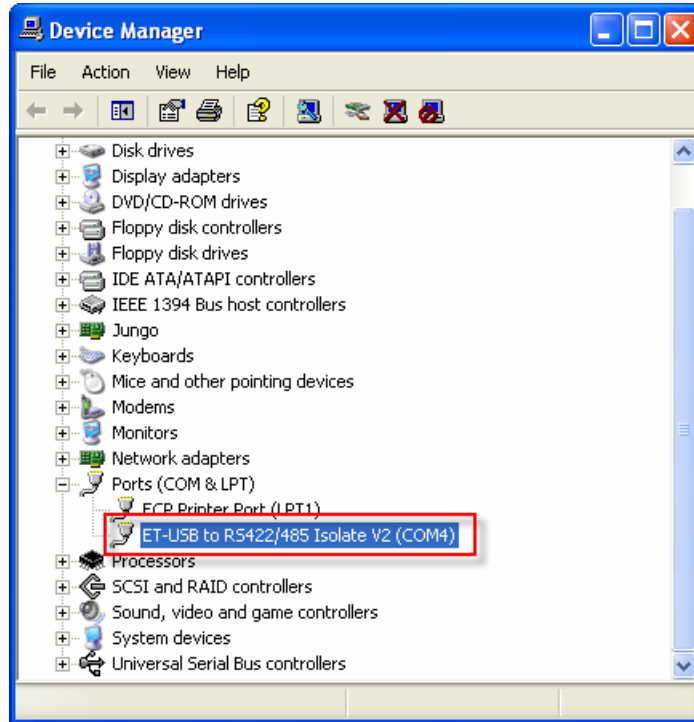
Device Manager

File Action View Help

Disk drives
Display adapters
DVD/CD-ROM drives
Floppy disk controllers
Floppy disk drives
IDE ATA/ATAPI controllers
IEEE 1394 Bus host controllers
Jungo
Keyboards
Mice and other pointing devices
Modems
Monitors
Network adapters
Ports (COM & LPT)
ECP Printer Port (LPT1)
ET-USB to RS422/485 Isolate V2 (COM4)
Processors
SCSI and RAID controllers
Sound, video and game controllers
System devices
Universal Serial Bus controllers